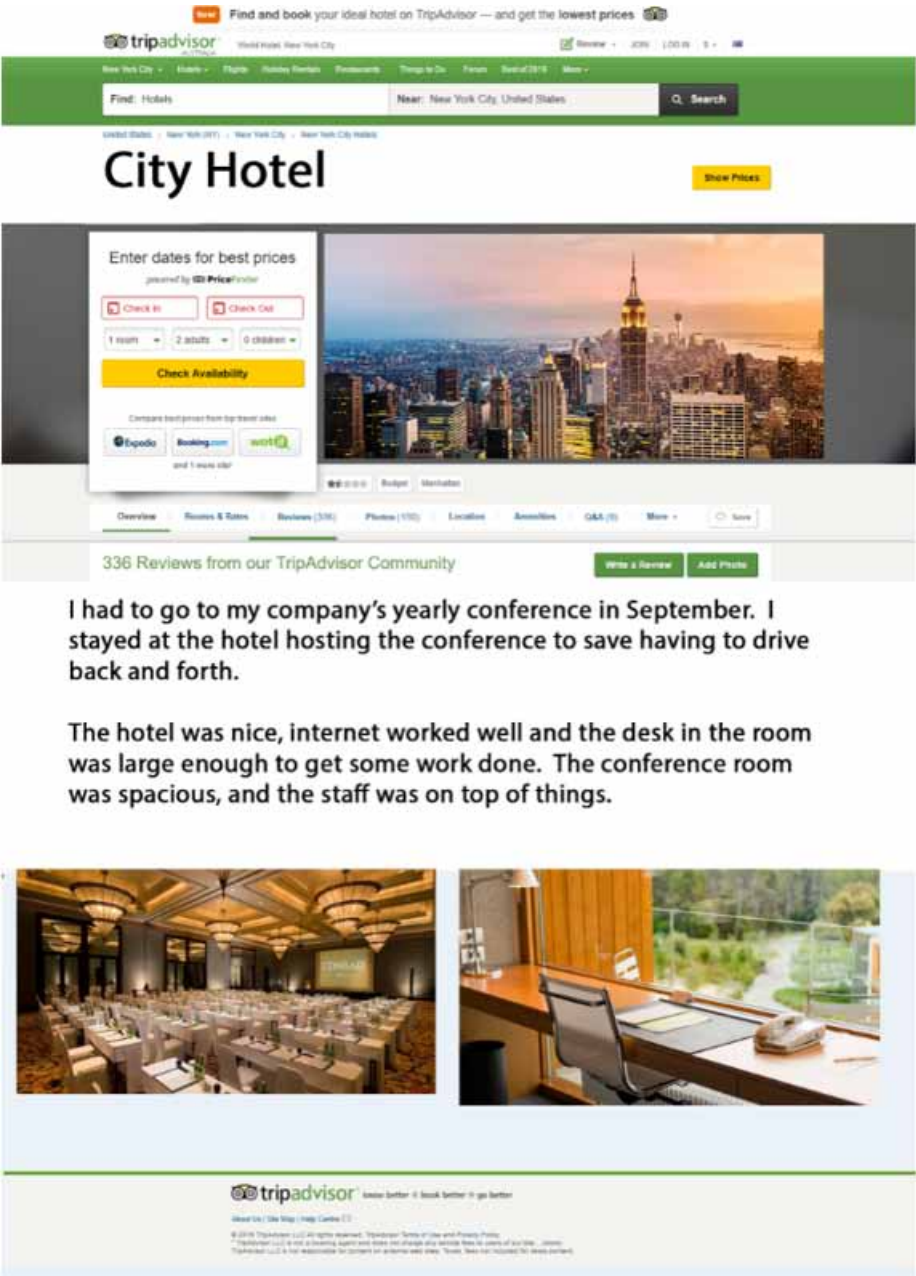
New Find and book your ideal hotel on TripAdvisor — and get the lowest prices

tripadvisor AUSTRALIA World Hotel, New York City

Review · JOIN · LOG IN · $ ·

New York City · Hotels · Flights · Holiday Rentals · Restaurants · Things to Do · Forum · Best of 2016 · More ·

Find: Hotels

Near: New York City, United States

Search

United States › New York (NY) › New York City › New York City Hotels

City Hotel

Show Prices

Enter dates for best prices

powered by PriceFinder

Check In

Check Out

1 room

2 adults

0 children

Check Availability

Compare best prices from top travel sites

Expedia

Booking.com

wotif

and 1 more site!

Budget · Manhattan

Overview · Rooms & Rates · Reviews (336) · Photos (155) · Location · Amenities · Q&A (9) · More · Save

336 Reviews from our TripAdvisor Community

Write a Review

Add Photo

I had to go to my company's yearly conference in September. I stayed at the hotel hosting the conference to save having to drive back and forth.

The hotel was nice, internet worked well and the desk in the room was large enough to get some work done. The conference room was spacious, and the staff was on top of things.

tripadvisor know better · book better · go better

About Us | Site Map | Help Centre

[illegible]